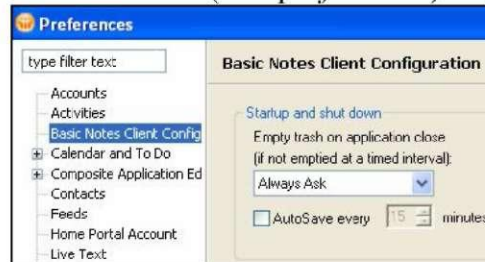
Preferences

type filter text

Accounts
Activities
Basic Notes Client Config
Calendar and To Do
Composite Application Ed
Contacts
Feeds
Home Portal Account
Live Text

Basic Notes Client Configuration

Startup and shut down
Empty trash on application close (if not emptied at a timed interval):
Always Ask
AutoSave every 15 minutes